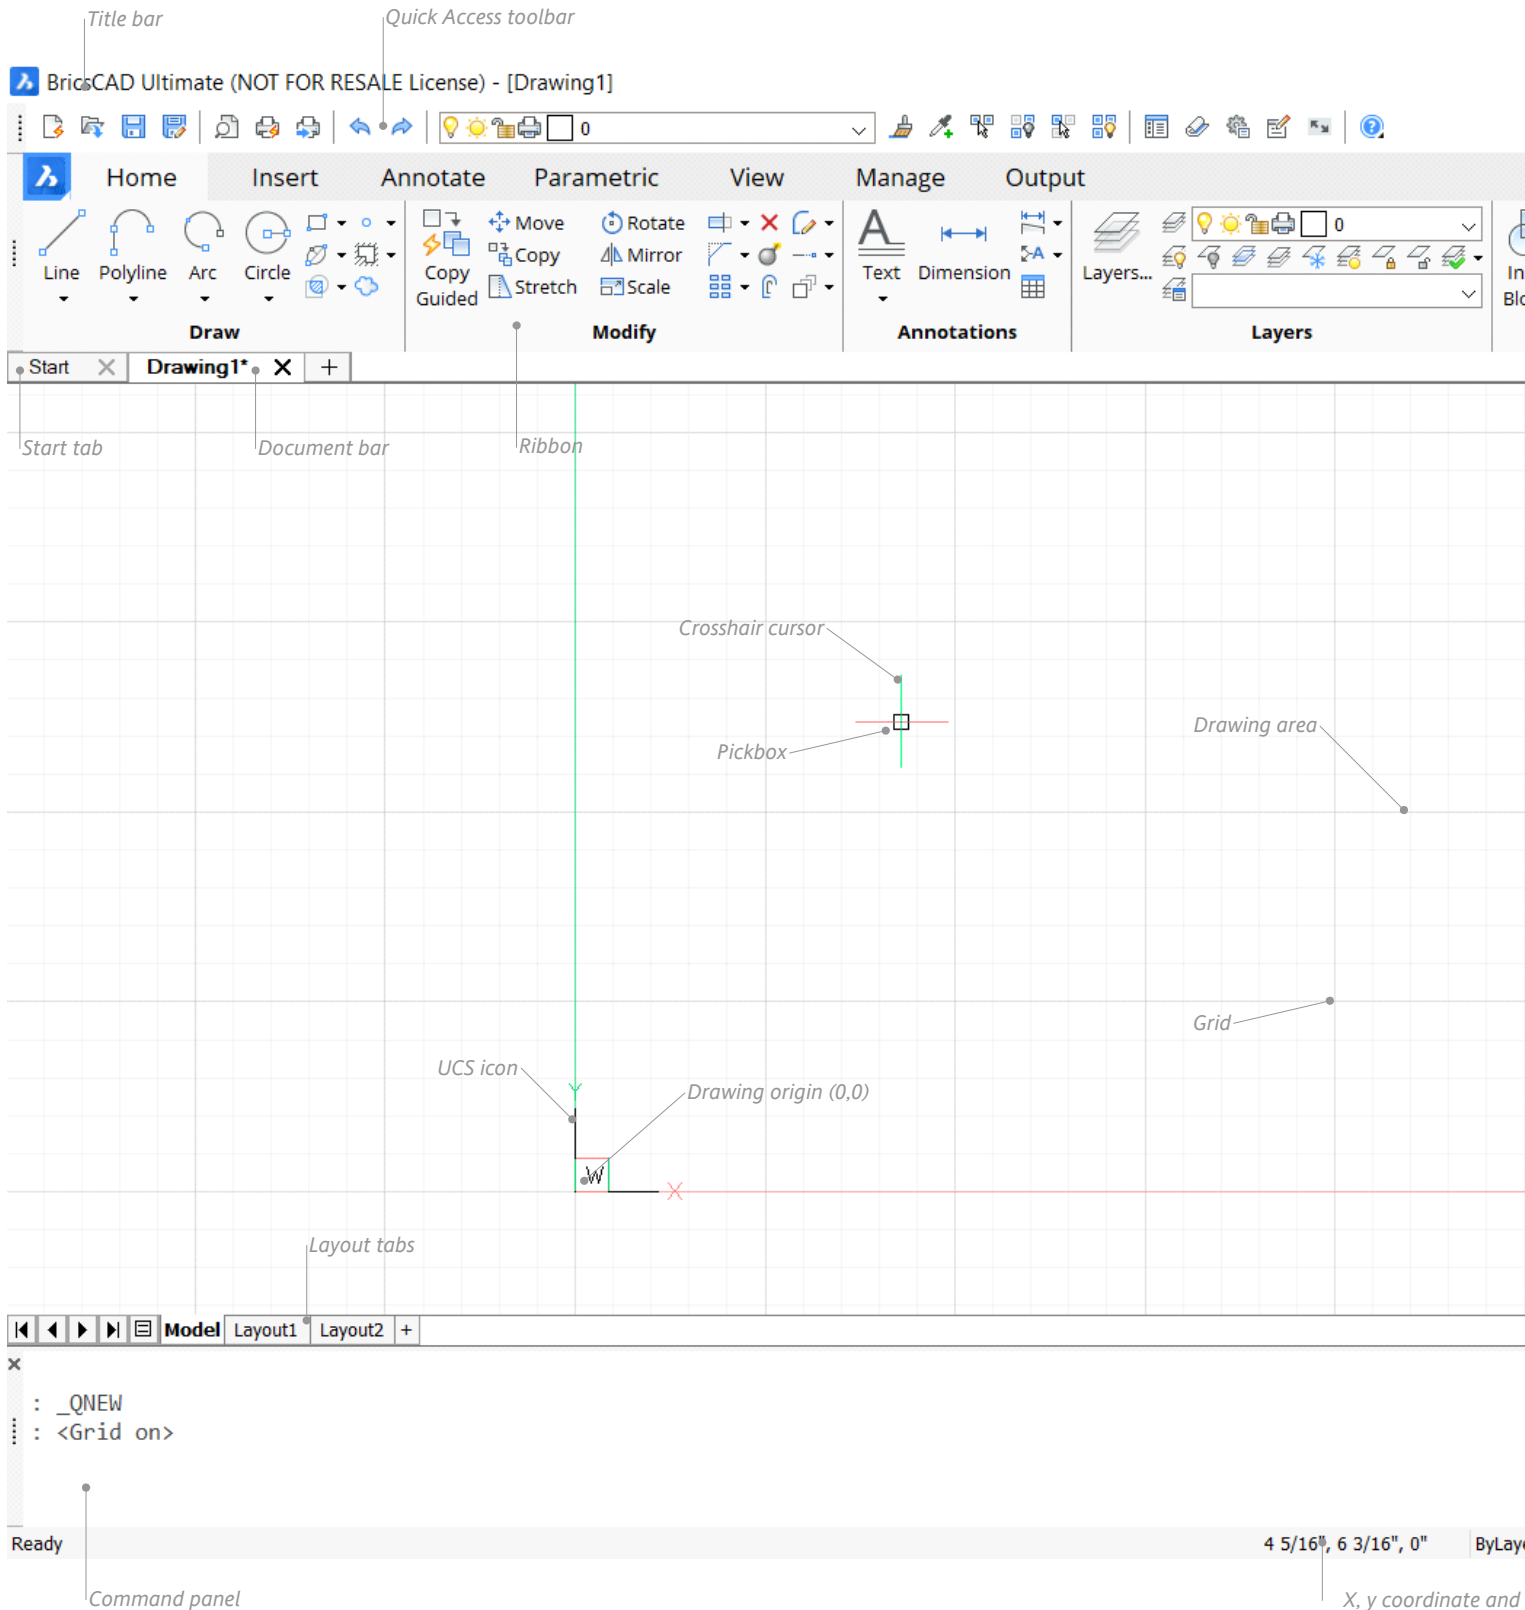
Title bar
Quick Access toolbar

BricsCAD Ultimate (NOT FOR RESALE License) - [Drawing1]

0

Home Insert Annotate Parametric View Manage Output

Line Polyline Arc Circle
Draw

Copy Guided
Move
Copy
Stretch
Rotate
Mirror
Scale
Modify

Text Dimension
Annotations

Layers...
0
Layers

In
Blo

Start
Drawing1*
+

Start tab
Document bar
Ribbon

Crosshair cursor
Pickbox
Drawing area

Grid
UCS icon
Drawing origin (0,0)
W

Layout tabs

Model Layout1 Layout2 +

: _QNEW
: <Grid on>

Ready
4 5/16", 6 3/16", 0"
ByLay

Command panel
X, y coordinate and